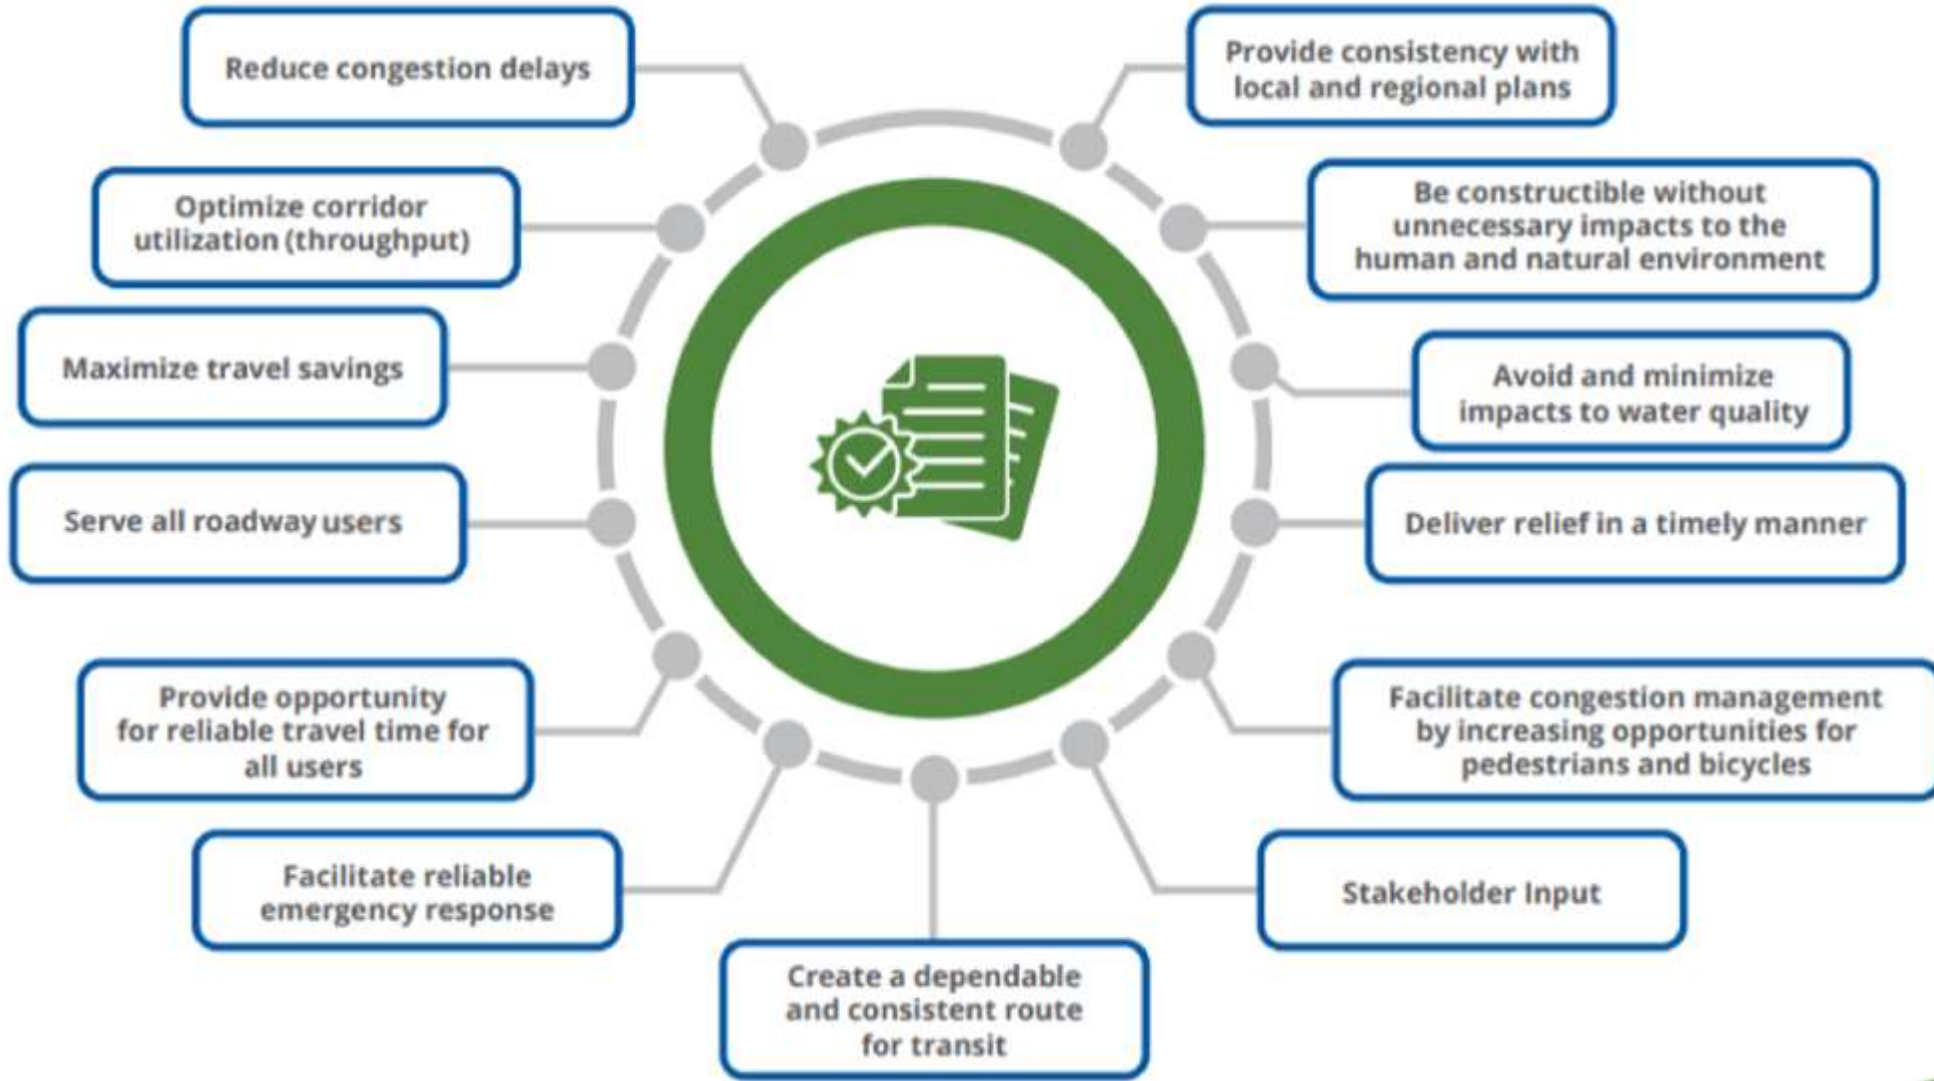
Reduce congestion delays

Provide consistency with local and regional plans

Optimize corridor utilization (throughput)

Be constructible without unnecessary impacts to the human and natural environment

Maximize travel savings

Avoid and minimize impacts to water quality

Serve all roadway users

Deliver relief in a timely manner

Provide opportunity for reliable travel time for all users

Facilitate congestion management by increasing opportunities for pedestrians and bicycles

Facilitate reliable emergency response

Stakeholder Input

Create a dependable and consistent route for transit